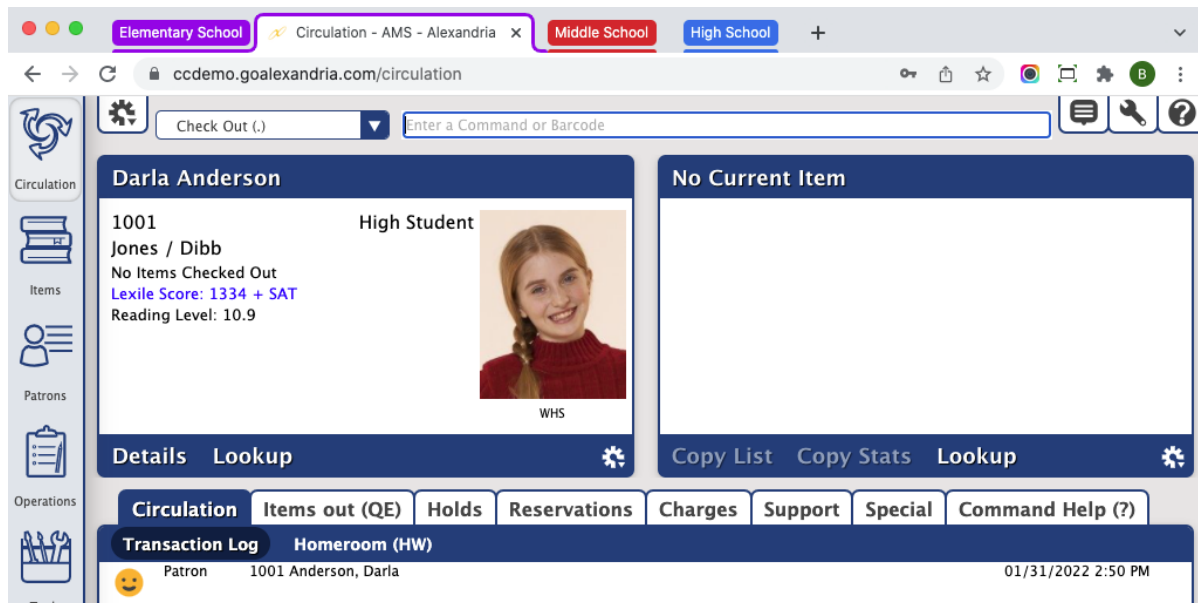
Elementary School | Circulation - AMS - Alexandria × | Middle School | High School | +

ccdemo.goalexandria.com/circulation

B

Check Out (.)

Enter a Command or Barcode

Circulation

Items

Patrons

Operations

Darla Anderson

1001
Jones / Dibb
No Items Checked Out
Lexile Score: 1334 + SAT
Reading Level: 10.9

High Student

WHS

Details Lookup

No Current Item

Copy List Copy Stats Lookup

Circulation | Items out (QE) | Holds | Reservations | Charges | Support | Special | Command Help (?)

Transaction Log Homeroom (HW)

Patron 1001 Anderson, Darla 01/31/2022 2:50 PM